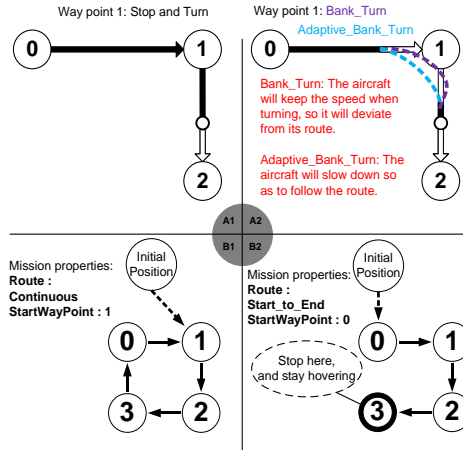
Way point 1: Stop and Turn

0

1

2

Way point 1: Bank_Turn

Adaptive_Bank_Turn

0

1

2

Bank_Turn: The aircraft will keep the speed when turning, so it will deviate from its route.

Adaptive_Bank_Turn: The aircraft will slow down so as to follow the route.

A1 A2

B1 B2

Mission properties:
Route :
Continuous
StartWayPoint : 1

Initial Position

0

1

3

2

Mission properties:
Route :
Start_to_End
StartWayPoint : 0

Initial Position

0

1

Stop here, and stay hovering

3

2